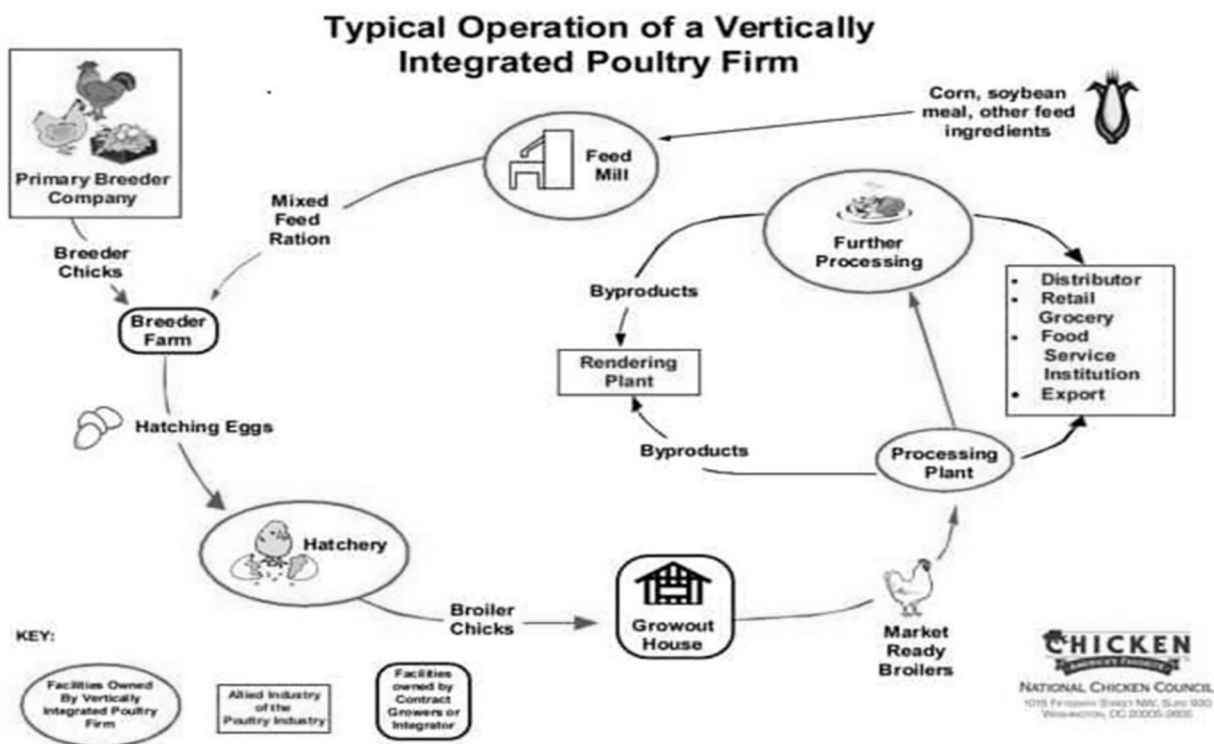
Typical Operation of a Vertically Integrated Poultry Firm

Primary Breeder Company

Breeder Chicks

Breeder Farm

Mixed Feed Ration

Feed Mill

Corn, soybean meal, other feed ingredients

Further Processing

Byproducts

Rendering Plant

Byproducts

• Distributor
• Retail Grocery
• Food Service Institution
• Export

Hatching Eggs

Processing Plant

Hatchery

Broiler Chicks

Growout House

Market Ready Broilers

KEY:

Facilities Owned By Vertically Integrated Poultry Firm

Allied Industry of the Poultry Industry

Facilities owned by Contract Growers or Integrator

CHICKEN
AMERICA'S FAVORITE
NATIONAL CHICKEN COUNCIL
1015 Fifteenth Street NW, Suite 930
Washington, DC 20005-2605